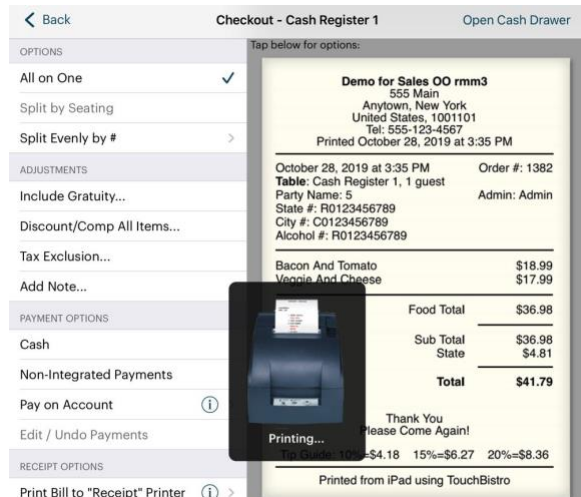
< Back

Checkout - Cash Register 1

Open Cash Drawer

OPTIONS

All on One ✓

Split by Seating

Split Evenly by #

ADJUSTMENTS

Include Gratuity...

Discount/Comp All Items...

Tax Exclusion...

Add Note...

PAYMENT OPTIONS

Cash

Non-Integrated Payments

Pay on Account

Edit / Undo Payments

RECEIPT OPTIONS

Print Bill to "Receipt" Printer

Tap below for options:

Demo for Sales OO rmm3
555 Main
Anytown, New York
United States, 1001101
Tel: 555-123-4567
Printed October 28, 2019 at 3:35 PM

October 28, 2019 at 3:35 PM Order #: 1382
Table: Cash Register 1, 1 guest
Party Name: 5 Admin: Admin
State #: R0123456789
City #: C0123456789
Alcohol #: R0123456789

Bacon And Tomato $18.99
Veggie And Cheese $17.99

Food Total $36.98

Sub Total $36.98
State $4.81

Total $41.79

Thank You
Please Come Again!

Tip Guide: 10%=$4.18 15%=$6.27 20%=$8.36

Printed from iPad using TouchBistro

Printing...